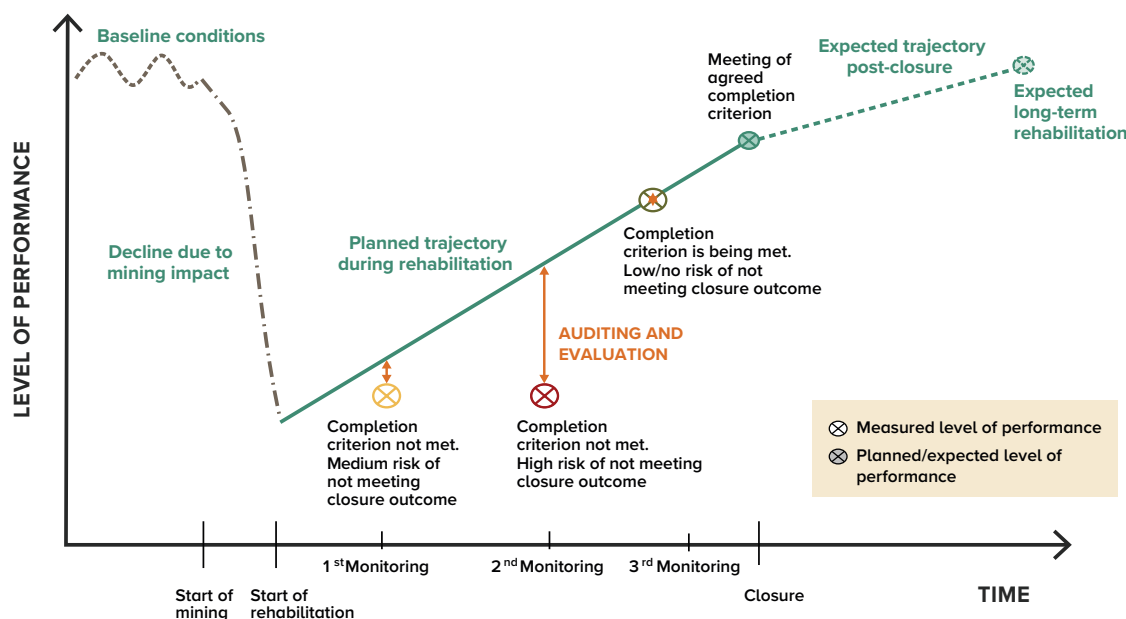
Baseline conditions

Meeting of agreed completion criterion

Expected trajectory post-closure

Expected long-term rehabilitation

LEVEL OF PERFORMANCE

Decline due to mining impact

Planned trajectory during rehabilitation

Completion criterion is being met. Low/no risk of not meeting closure outcome

AUDITING AND EVALUATION

Completion criterion not met. Medium risk of not meeting closure outcome

Completion criterion not met. High risk of not meeting closure outcome

Measured level of performance

Planned/expected level of performance

Start of mining

Start of rehabilitation

1 $^{st}$Monitoring

2 $^{nd}$Monitoring

3 $^{rd}$ Monitoring

Closure

TIME